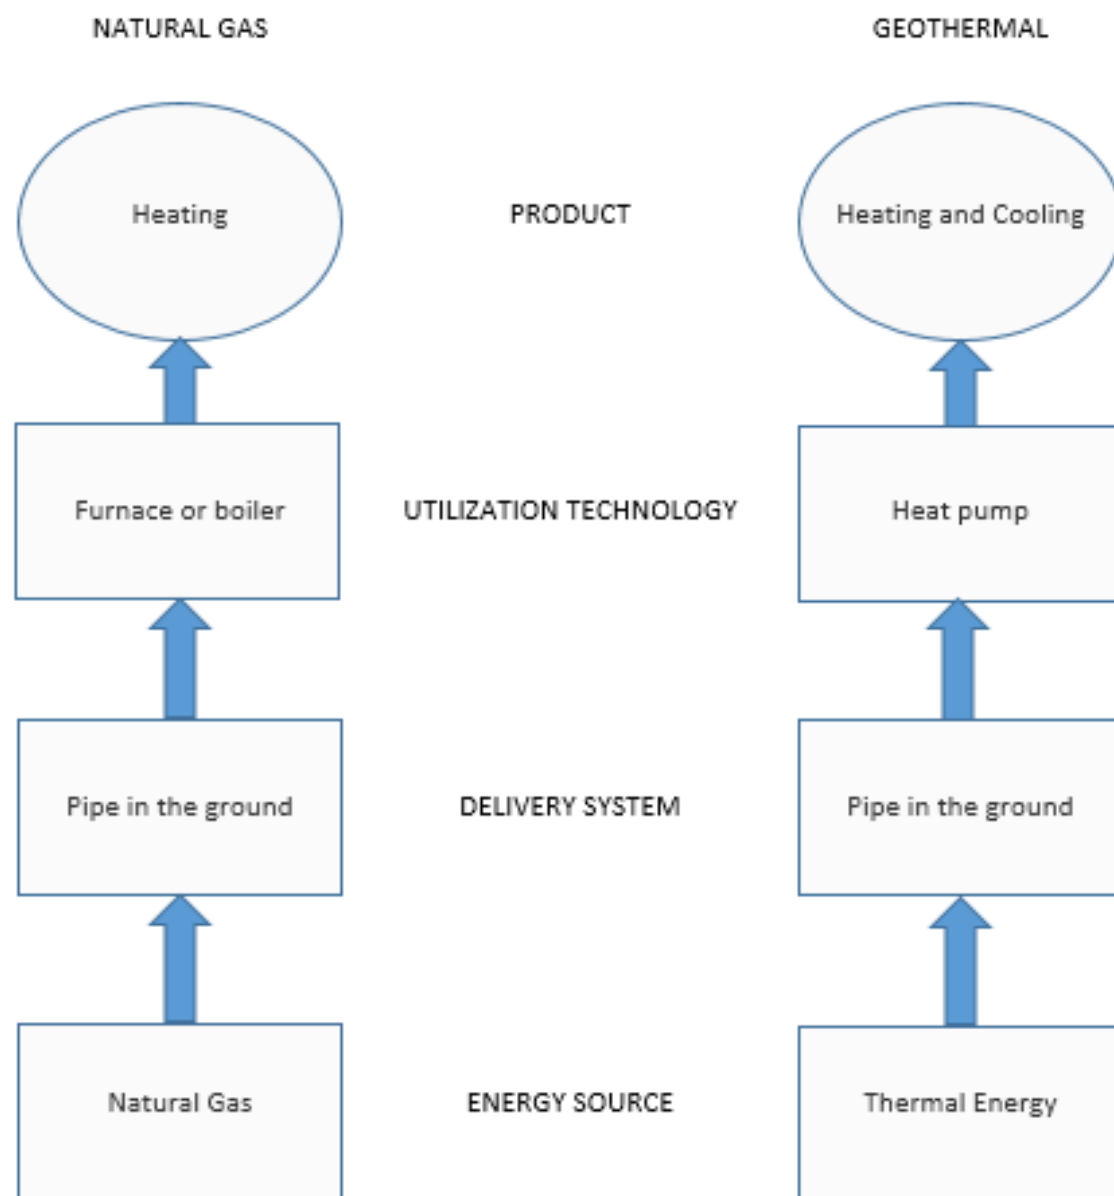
NATURAL GAS

GEOTHERMAL

Heating

PRODUCT

Heating and Cooling

Furnace or boiler

UTILIZATION TECHNOLOGY

Heat pump

Pipe in the ground

DELIVERY SYSTEM

Pipe in the ground

Natural Gas

ENERGY SOURCE

Thermal Energy